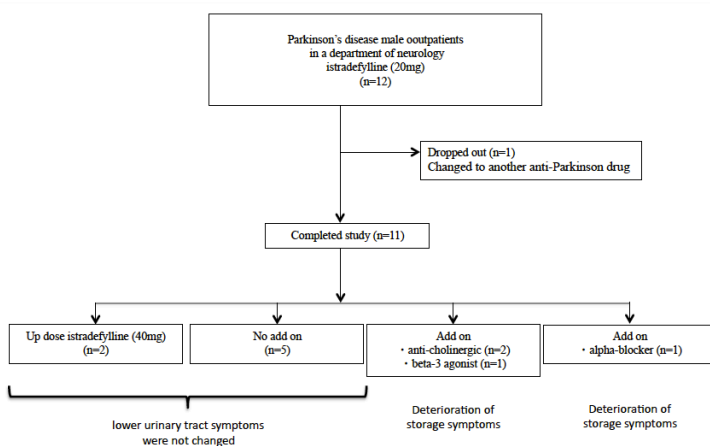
Parkinson's disease male ooutpatients in a department of neurology istradefylline (20mg) (n=12)

Dropped out (n=1)
Changed to another anti-Parkinson drug

Completed study (n=11)

Up dose istradefylline (40mg) (n=2)

No add on (n=5)

Add on
• anti-cholinergic (n=2)
• beta-3 agonist (n=1)

Add on
• alpha-blocker (n=1)

lower urinary tract symptoms were not changed

Deterioration of storage symptoms

Deterioration of storage symptoms